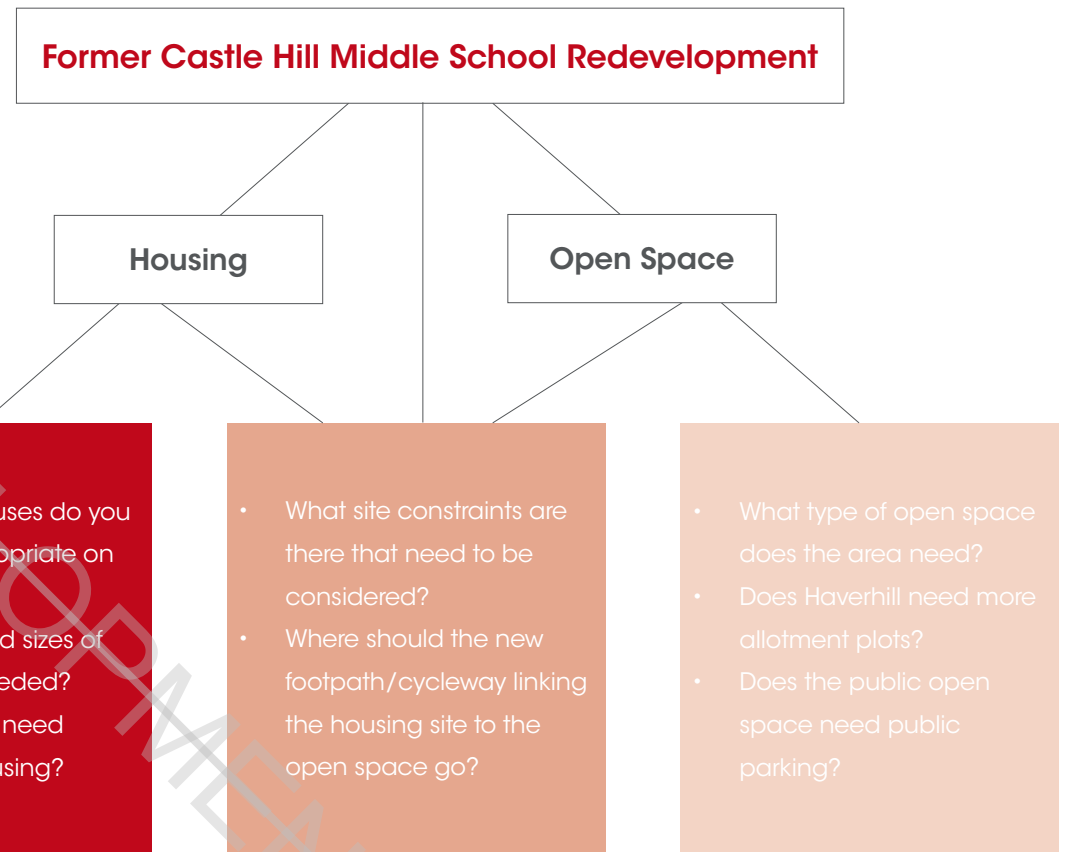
Former Castle Hill Middle School Redevelopment

Housing

Open Space

uses do you opriate on

d sizes of eded? need using?

• What site constraints are there that need to be considered?
• Where should the new footpath/cycleway linking the housing site to the open space go?

• What type of open space does the area need?
• Does Haverhill need more allotment plots?
• Does the public open space need public parking?

OPME